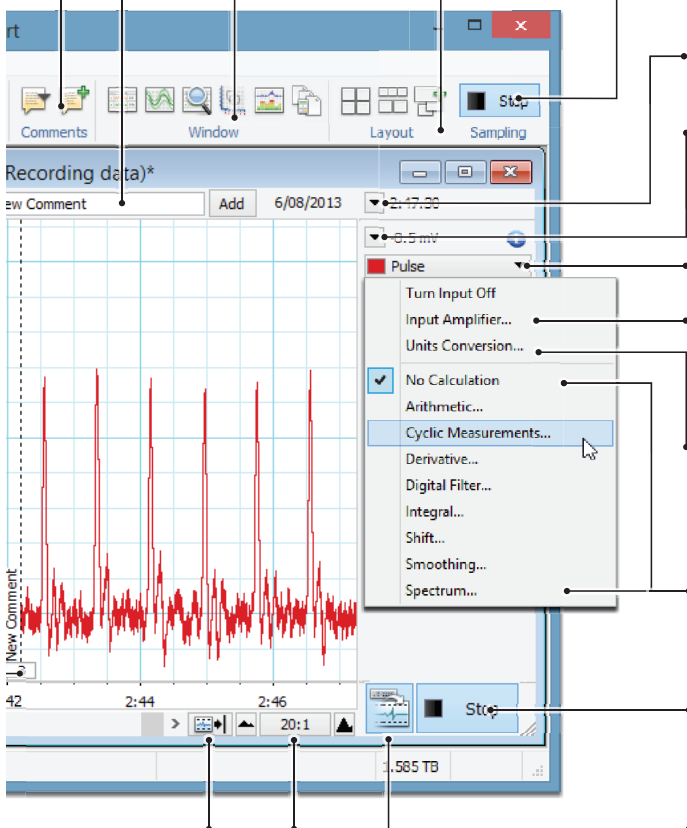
rt

Comments

Window

Layout

Sampling

Stop

Recording data)*

ew Comment

Add

6/08/2013

2:47:30

0.5 mV

Pulse

Turn Input Off

Input Amplifier...

Units Conversion...

No Calculation

Arithmetic...

Cyclic Measurements...

Derivative...

Digital Filter...

Integral...

Shift...

Smoothing...

Spectrum...

New Comment

42

2:44

2:46

20:1

Stop

1.585 TB